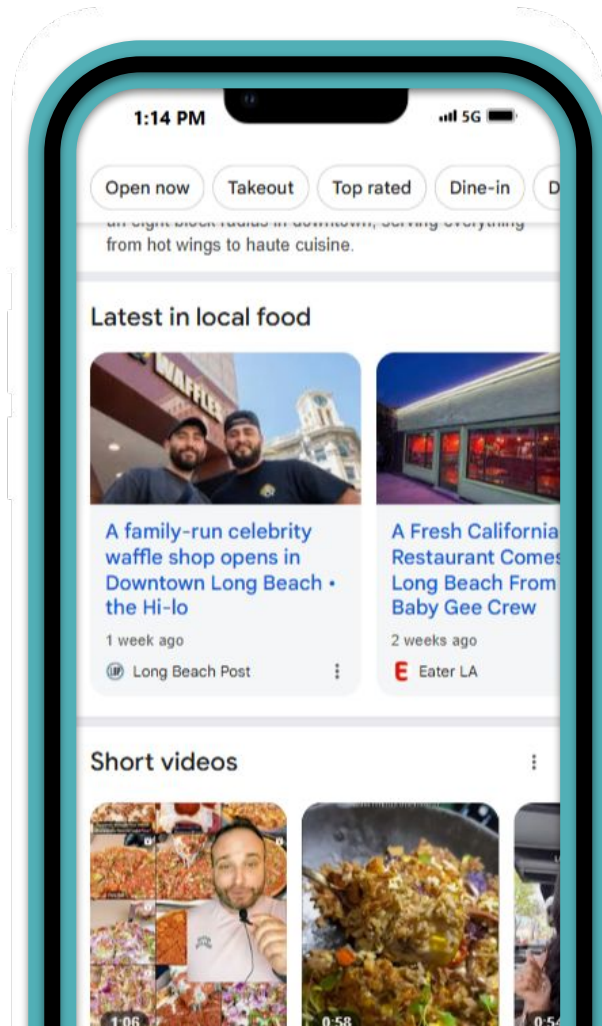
1:14 PM

5G

Open now Takeout Top rated Dine-in D

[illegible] from hot wings to haute cuisine.

Latest in local food

WAFFLES

A family-run celebrity waffle shop opens in Downtown Long Beach • the Hi-lo

1 week ago

Long Beach Post

A Fresh California Restaurant Comes Long Beach From Baby Gee Crew

2 weeks ago

Eater LA

Short videos

1:06

0:58

0:5